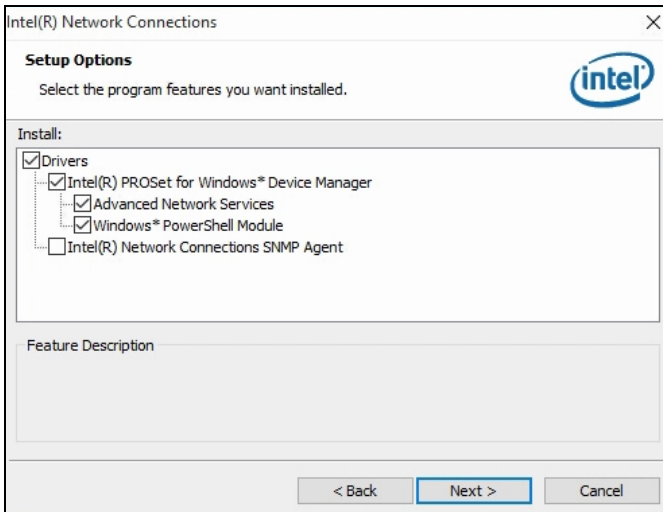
Intel(R) Network Connections

×

Setup Options

Select the program features you want installed.

intel

Install:

Drivers

Intel(R) PROSet for Windows* Device Manager

Advanced Network Services

Windows* PowerShell Module

Intel(R) Network Connections SNMP Agent

Feature Description

< Back

Next >

Cancel